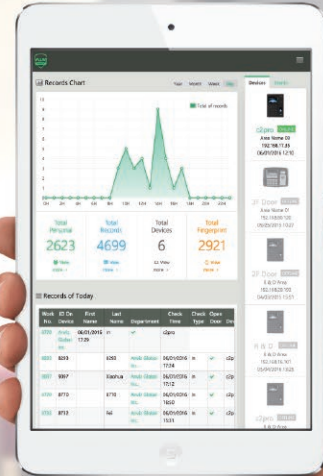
Records Chart

Year Month Week Day

Total of records

Total Personal
2623

Total Records
4699

Total Devices
6

Total Fingerprint
2921

View

Records of Today

| Work No. | ID On Device | First Name | Last Name | Department | Check Time | Check Type | Open Door | Dev |
|---|---|---|---|---|---|---|---|---|
| 4555 | Andy Rober | 06/01/2016 17:29 | in | | | | | |
| 6363 | 6363 | | 6363 | Andy Global Inc. | 06/01/2016 17:34 | in | | c2p |
| 5057 | 5057 | | Sashua | Andy Global Inc. | 06/01/2016 17:12 | in | | c2p |
| 4741 | 8710 | | 8710 | Andy Global Inc. | 06/01/2016 16:50 | in | | c2p |
| 3752 | 8713 | | Nui | Andy Global Inc. | 06/01/2016 15:31 | in | | c2p |

Devices

c2pro Online
Area Name 01
192.168.1.35
06/01/2016 12:10

2F Door
Area Name 02
192.168.8.120
06/01/2016

2F Door
R & D Area
192.168.8.120
06/01/2016

R & D
R & D Area
192.168.16.101
06/01/2016

c2pro